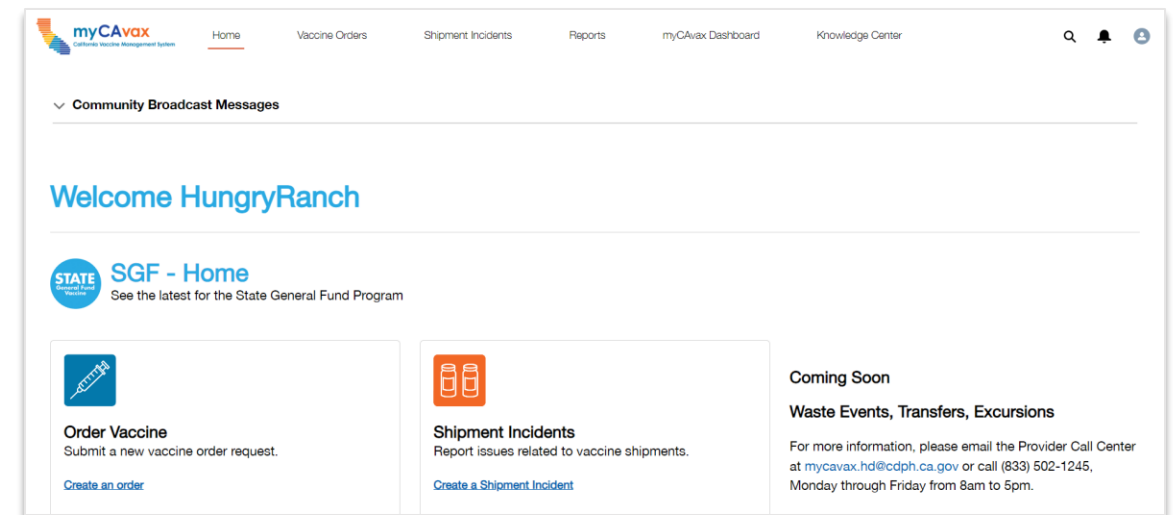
myCAvax
California Vaccine Management System

Home Vaccine Orders Shipment Incidents Reports myCAvax Dashboard Knowledge Center

Community Broadcast Messages

Welcome HungryRanch

STATE General Fund Vaccine

SGF - Home
See the latest for the State General Fund Program

Order Vaccine
Submit a new vaccine order request.
Create an order

Shipment Incidents
Report issues related to vaccine shipments.
Create a Shipment Incident

Coming Soon

Waste Events, Transfers, Excursions

For more information, please email the Provider Call Center at mycavax.hd@cdph.ca.gov or call (833) 502-1245, Monday through Friday from 8am to 5pm.